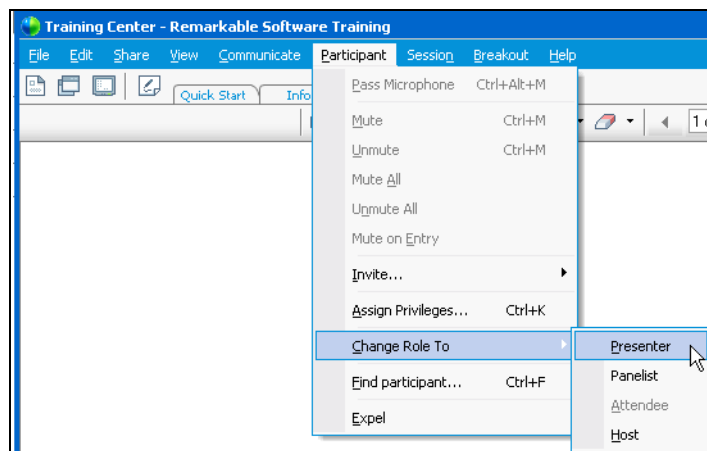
Training Center - Remarkable Software Training

File Edit Share View Communicate Participant Session Breakout Help

Quick Start Info

Pass Microphone Ctrl+Alt+M

Mute Ctrl+M
Unmute Ctrl+M
Mute All
Unmute All
Mute on Entry

Invite...

Assign Privileges... Ctrl+K

Change Role To

Find participant... Ctrl+F

Expel

Presenter
Panelist
Attendee
Host

1